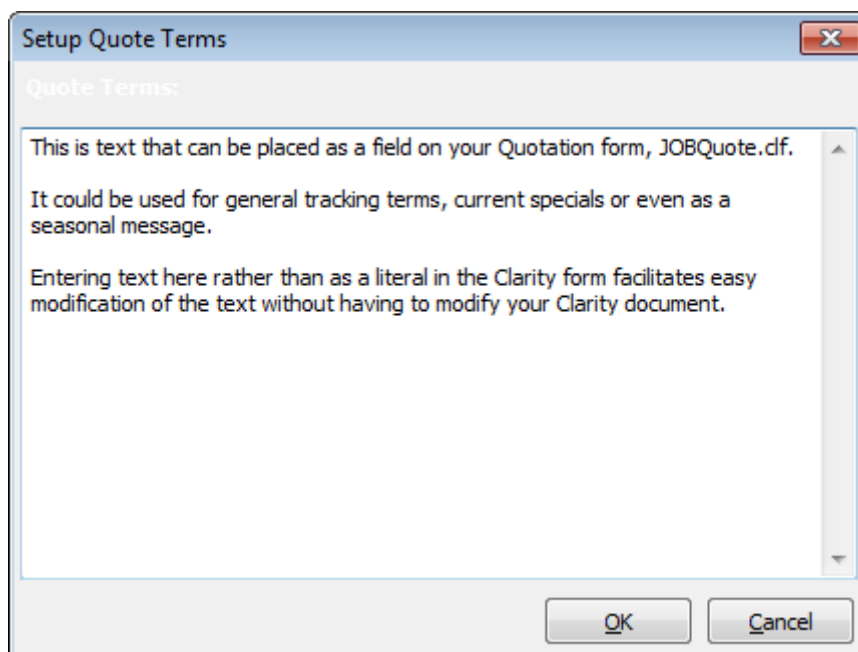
Setup Quote Terms

Quote Terms:

This is text that can be placed as a field on your Quotation form, JOBQuote.clf.

It could be used for general tracking terms, current specials or even as a seasonal message.

Entering text here rather than as a literal in the Clarity form facilitates easy modification of the text without having to modify your Clarity document.

OK

Cancel